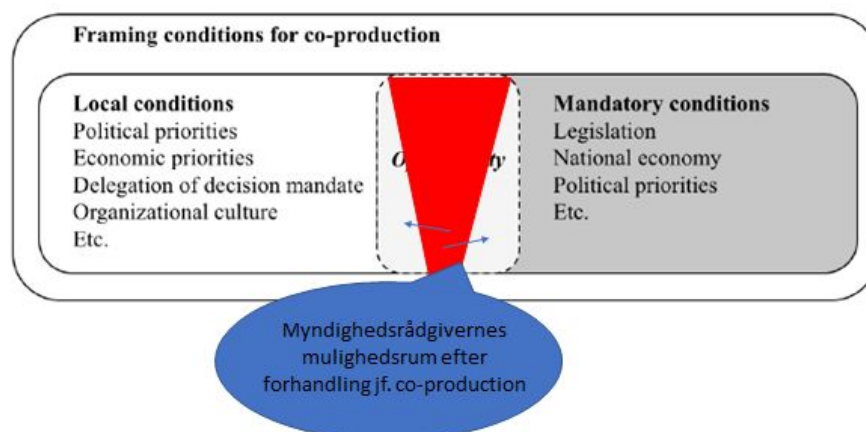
Framing conditions for co-production

Local conditions
Political priorities
Economic priorities
Delegation of decision mandate
Organizational culture
Etc.

O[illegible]ty

Mandatory conditions
Legislation
National economy
Political priorities
Etc.

Myndighedsrådgivernes mulighedsrum efter forhandling jf. co-production